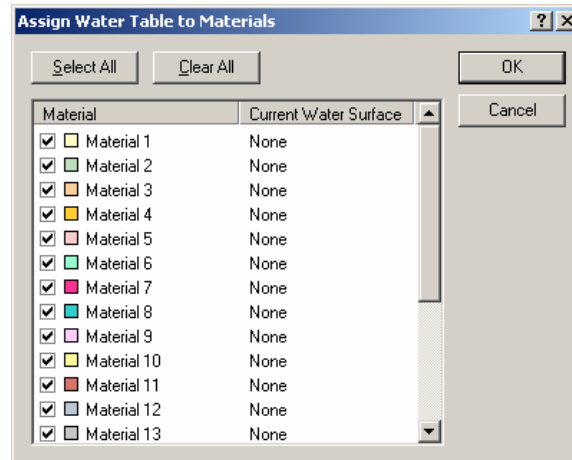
Assign Water Table to Materials

?

Select All

Clear All

OK

Cancel

| Material | Current Water Surface |
|---|---|
| Material 1 | None |
| Material 2 | None |
| Material 3 | None |
| Material 4 | None |
| Material 5 | None |
| Material 6 | None |
| Material 7 | None |
| Material 8 | None |
| Material 9 | None |
| Material 10 | None |
| Material 11 | None |
| Material 12 | None |
| Material 13 | None |